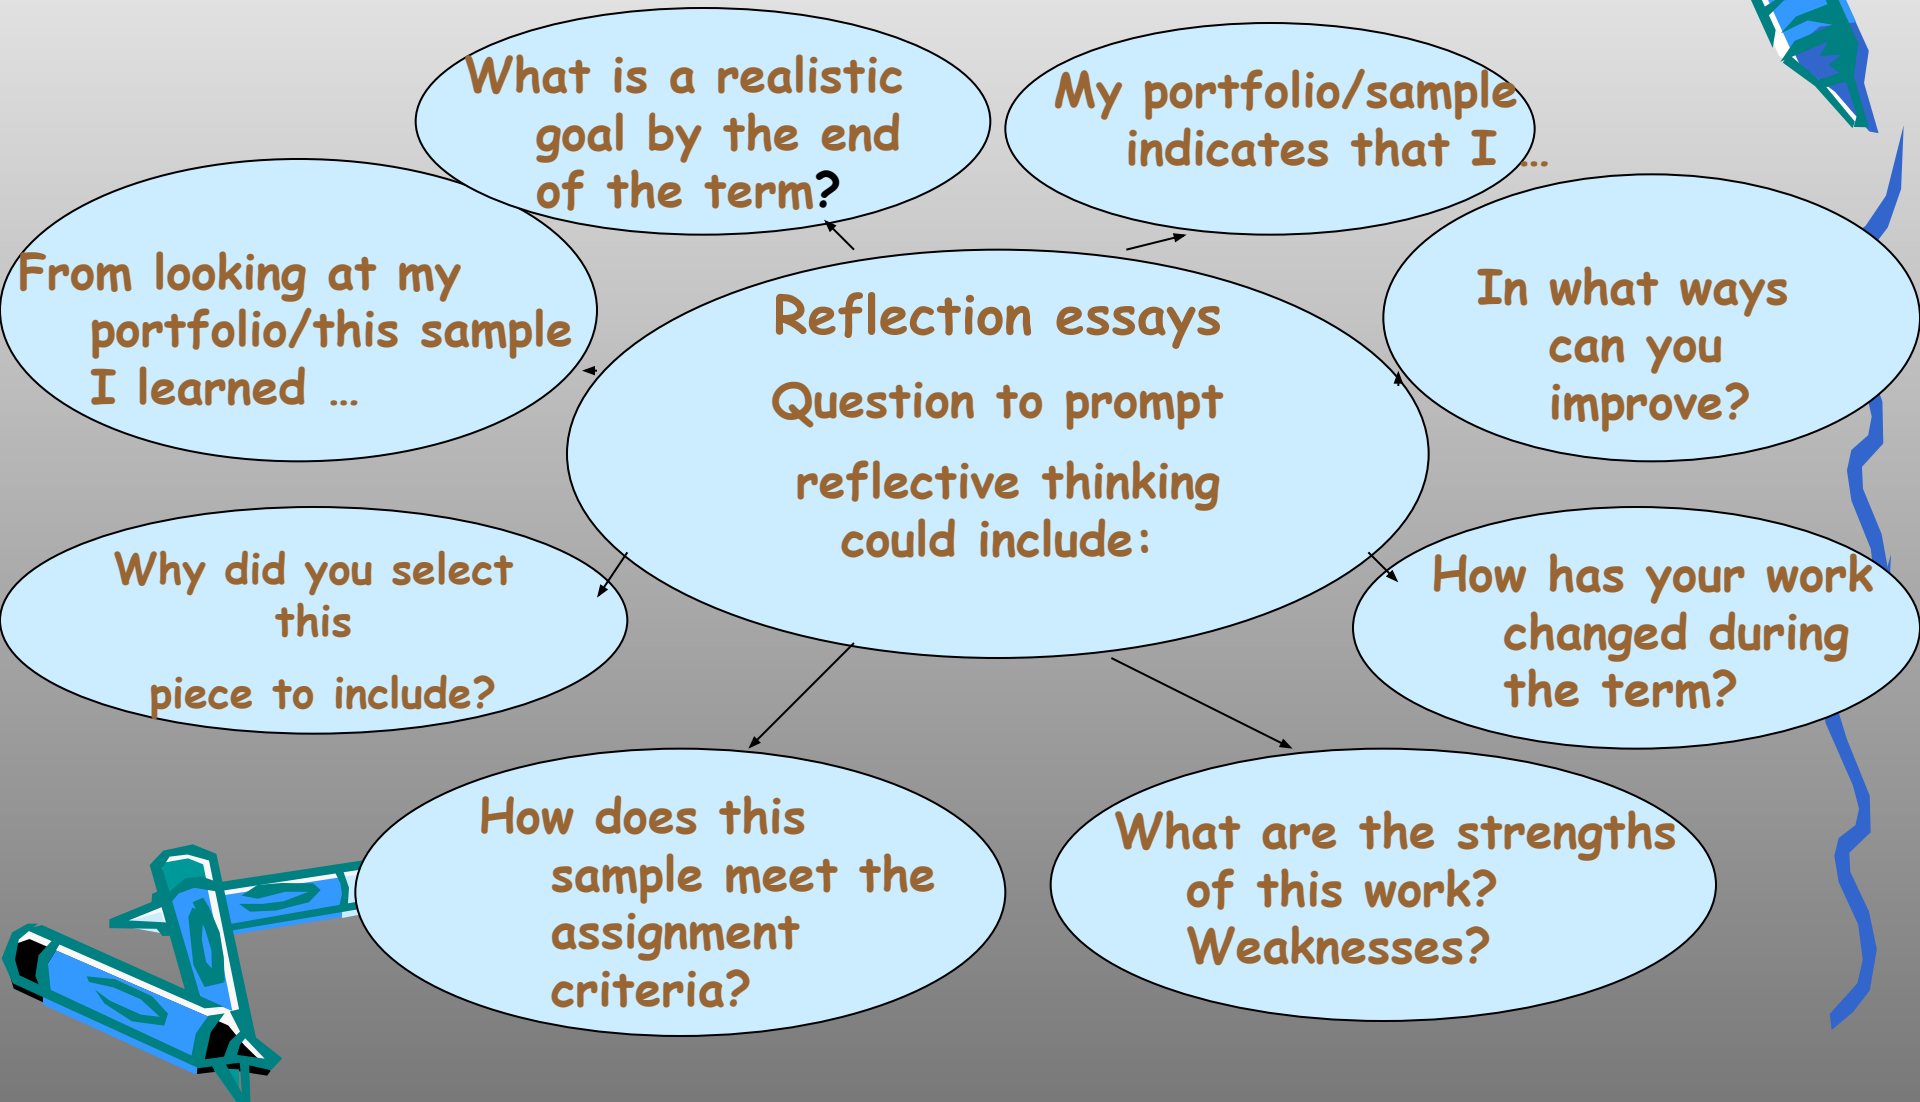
Reflection essays

Question to prompt

reflective thinking could include:

What is a realistic goal by the end of the term?

My portfolio/sample indicates that I ...

From looking at my portfolio/this sample I learned ...

In what ways can you improve?

Why did you select this

piece to include?

How has your work changed during the term?

How does this sample meet the assignment criteria?

What are the strengths of this work? Weaknesses?